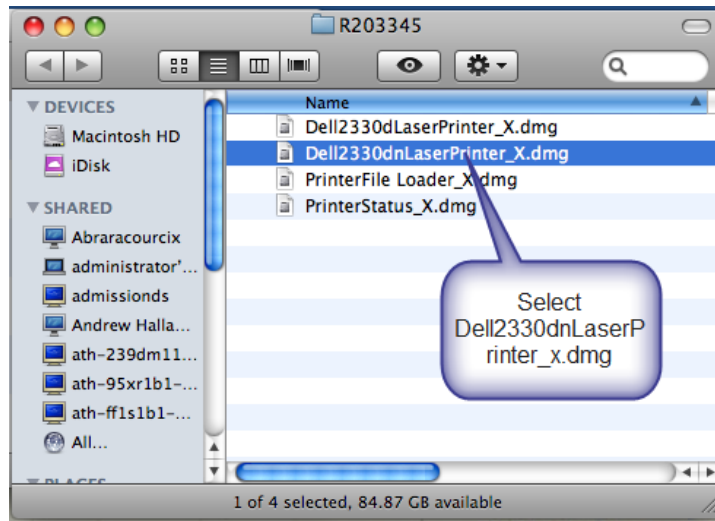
R203345

▼ DEVICES
Macintosh HD
iDisk
▼ SHARED
Abraracourcix
administrator'...
admissionds
Andrew Halla...
ath-239dm11...
ath-95xr1b1-...
ath-ff1s1b1-...
All...
▼ PLACES

Name
Dell2330dLaserPrinter_X.dmg
Dell2330dnLaserPrinter_X.dmg
PrinterFile Loader_X.dmg
PrinterStatus_X.dmg

Select Dell2330dnLaserPrinter_x.dmg

1 of 4 selected, 84.87 GB available